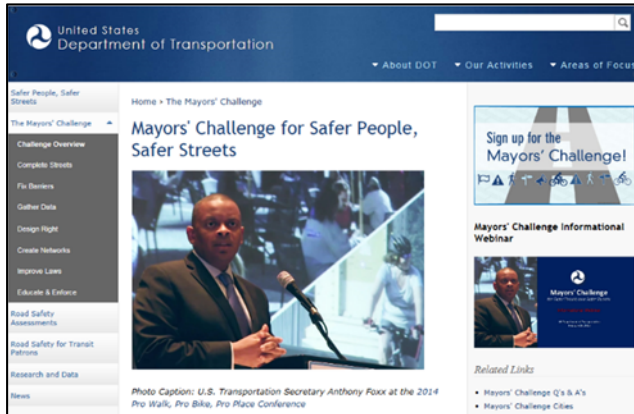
United States
Department of Transportation

About DOT
Our Activities
Areas of Focus

Safer People, Safer Streets
The Mayors' Challenge
Challenge Overview
Complete Streets
Fix Barriers
Gather Data
Design Right
Create Networks
Improve Laws
Educate & Enforce
Road Safety Assessments
Road Safety for Transit Patrons
Research and Data
News

Home › The Mayors' Challenge

Mayors' Challenge for Safer People, Safer Streets

Photo Caption: U.S. Transportation Secretary Anthony Foxx at the 2014 Pro Walk, Pro Bike, Pro Place Conference

Sign up for the Mayors' Challenge!

Mayors' Challenge Informational Webinar

Mayors' Challenge
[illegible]

Related Links
Mayors' Challenge Q's & A's
Mayors' Challenge Cities